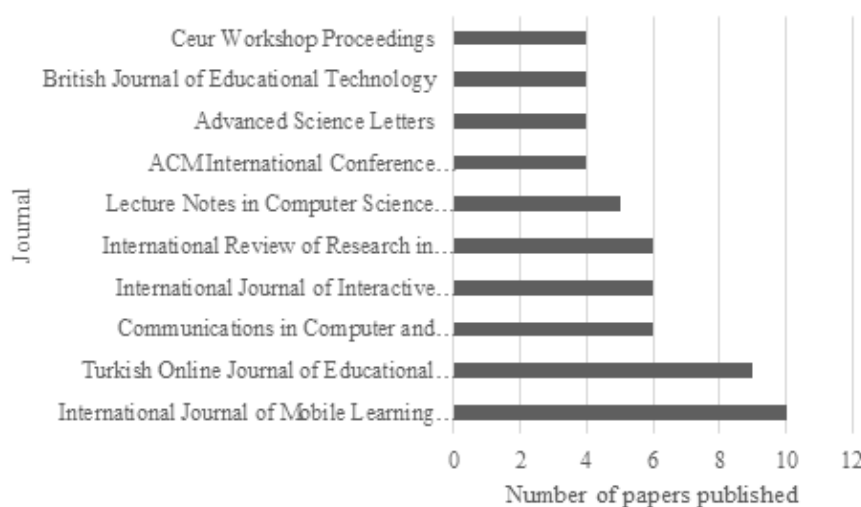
Journal

Ceur Workshop Proceedings
British Journal of Educational Technology
Advanced Science Letters
ACM International Conference...
Lecture Notes in Computer Science...
International Review of Research in...
International Journal of Interactive...
Communications in Computer and...
Turkish Online Journal of Educational...
International Journal of Mobile Learning...

0 2 4 6 8 10 12

Number of papers published